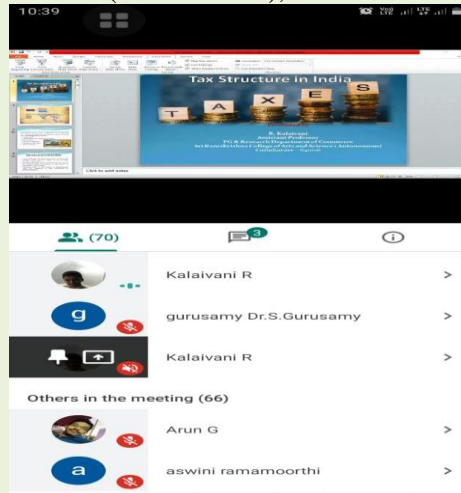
10:39

Tax Structure in India

T A X E S

R. Kalaivani
Assistant Professor
PG & Research Department of Commerce
Sri Ramakrishna College of Arts and Science (Autonomous)
Coimbatore - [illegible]

Click to add notes

(70)

3

Kalaivani R

g

gurusamy Dr.S.Gurusamy

Kalaivani R

Others in the meeting (66)

Arun G

a

aswini ramamoorthi